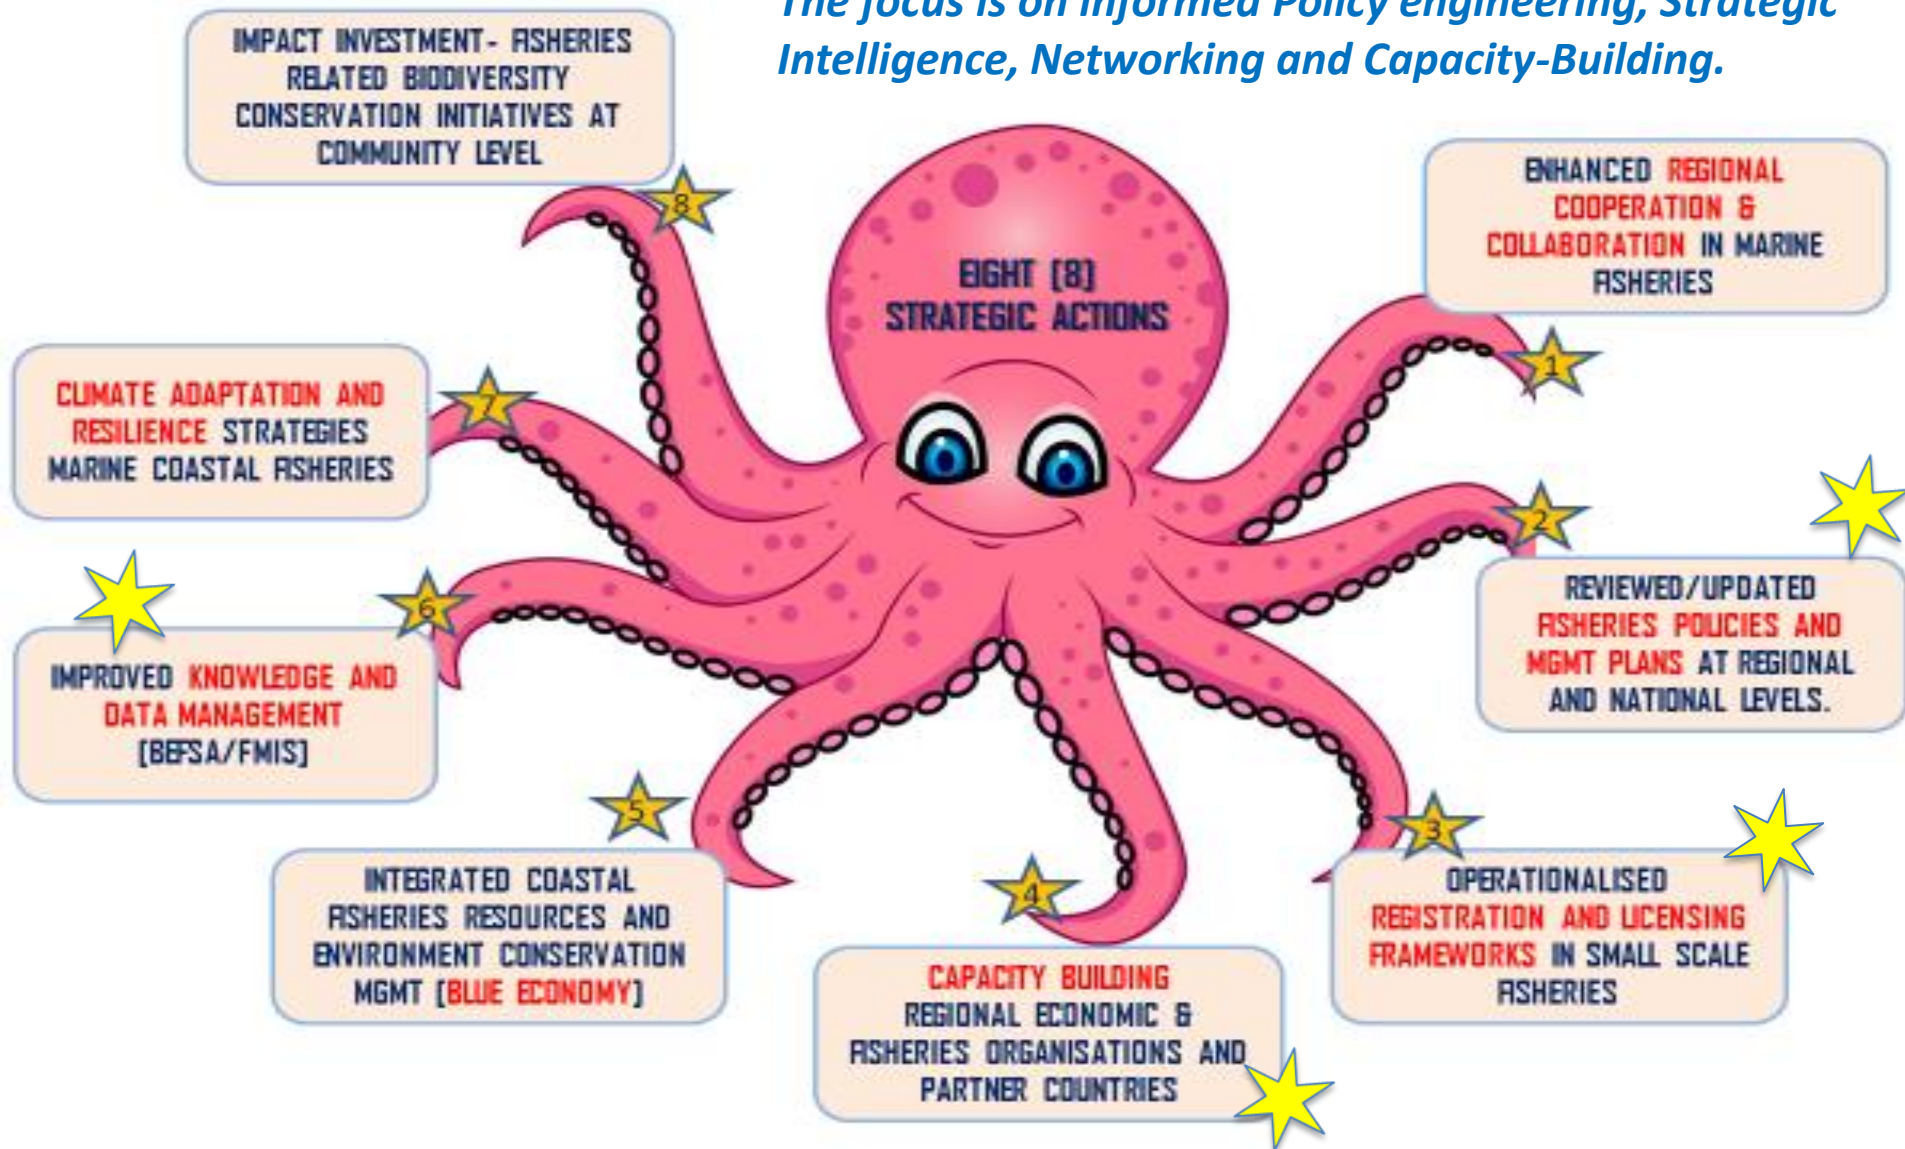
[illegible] Policy engineering, Strategic Intelligence, Networking and Capacity-Building.

IMPACT INVESTMENT- FISHERIES RELATED BIODIVERSITY CONSERVATION INITIATIVES AT COMMUNITY LEVEL

8

EIGHT [8] STRATEGIC ACTIONS

ENHANCED REGIONAL COOPERATION & COLLABORATION IN MARINE FISHERIES

1

CLIMATE ADAPTATION AND RESILIENCE STRATEGIES MARINE COASTAL FISHERIES

7

2

REVIEWED/UPDATED FISHERIES POLICIES AND MGMT PLANS AT REGIONAL AND NATIONAL LEVELS.

6

IMPROVED KNOWLEDGE AND DATA MANAGEMENT [BEFSA/FMIS]

5

3

INTEGRATED COASTAL FISHERIES RESOURCES AND ENVIRONMENT CONSERVATION MGMT [BLUE ECONOMY]

4

OPERATIONALISED REGISTRATION AND LICENSING FRAMEWORKS IN SMALL SCALE FISHERIES

CAPACITY BUILDING REGIONAL ECONOMIC & FISHERIES ORGANISATIONS AND PARTNER COUNTRIES